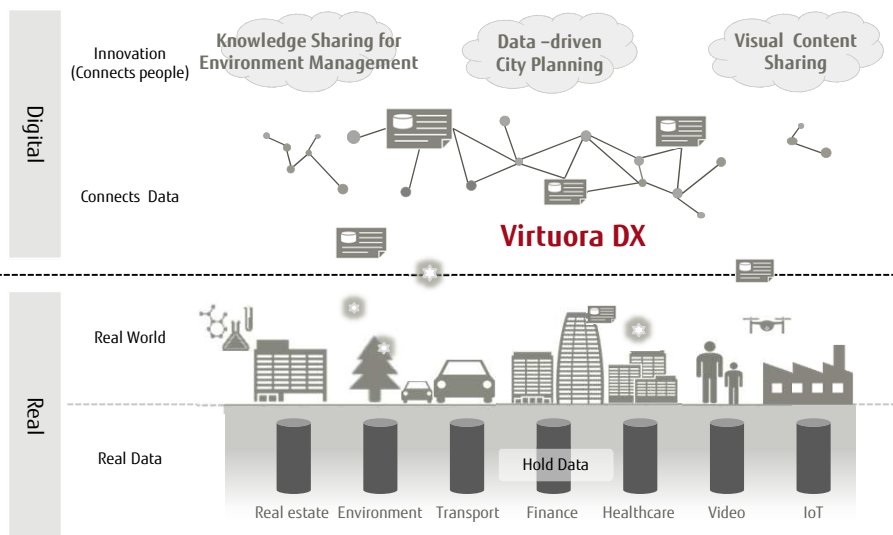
Digital

Innovation (Connects people)

Knowledge Sharing for Environment Management

Data -driven City Planning

Visual Content Sharing

Connects Data

Virtuora DX

Real

Real World

Real Data

Hold Data

Real estate Environment Transport Finance Healthcare Video IoT